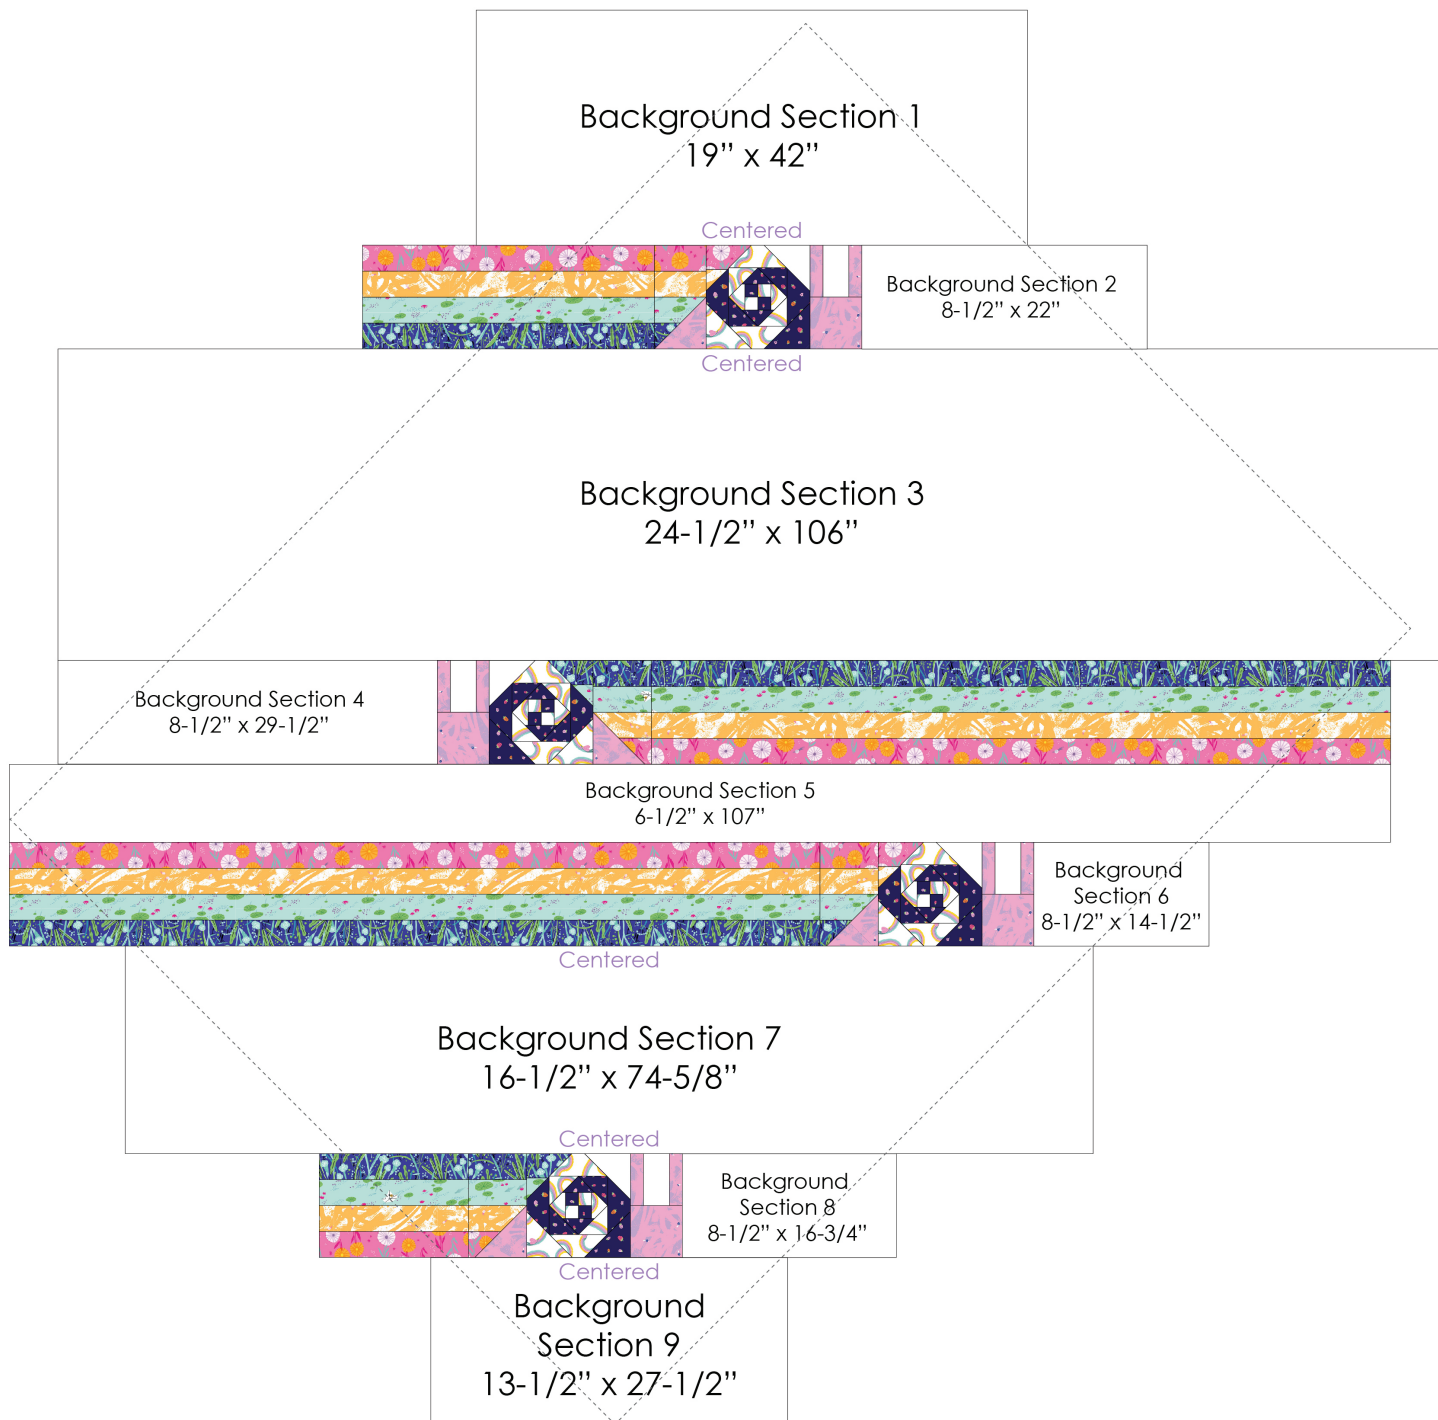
Background Section 1
19" x 42"

Centered

Background Section 2
8-1/2" x 22"

Centered

Background Section 3
24-1/2" x 106"

Background Section 4
8-1/2" x 29-1/2"

Background Section 5
6-1/2" x 107"

Background Section 6
8-1/2" x 14-1/2"

Centered

Background Section 7
16-1/2" x 74-5/8"

Centered

Background Section 8
8-1/2" x 16-3/4"

Centered

Background Section 9
13-1/2" x 27-1/2"